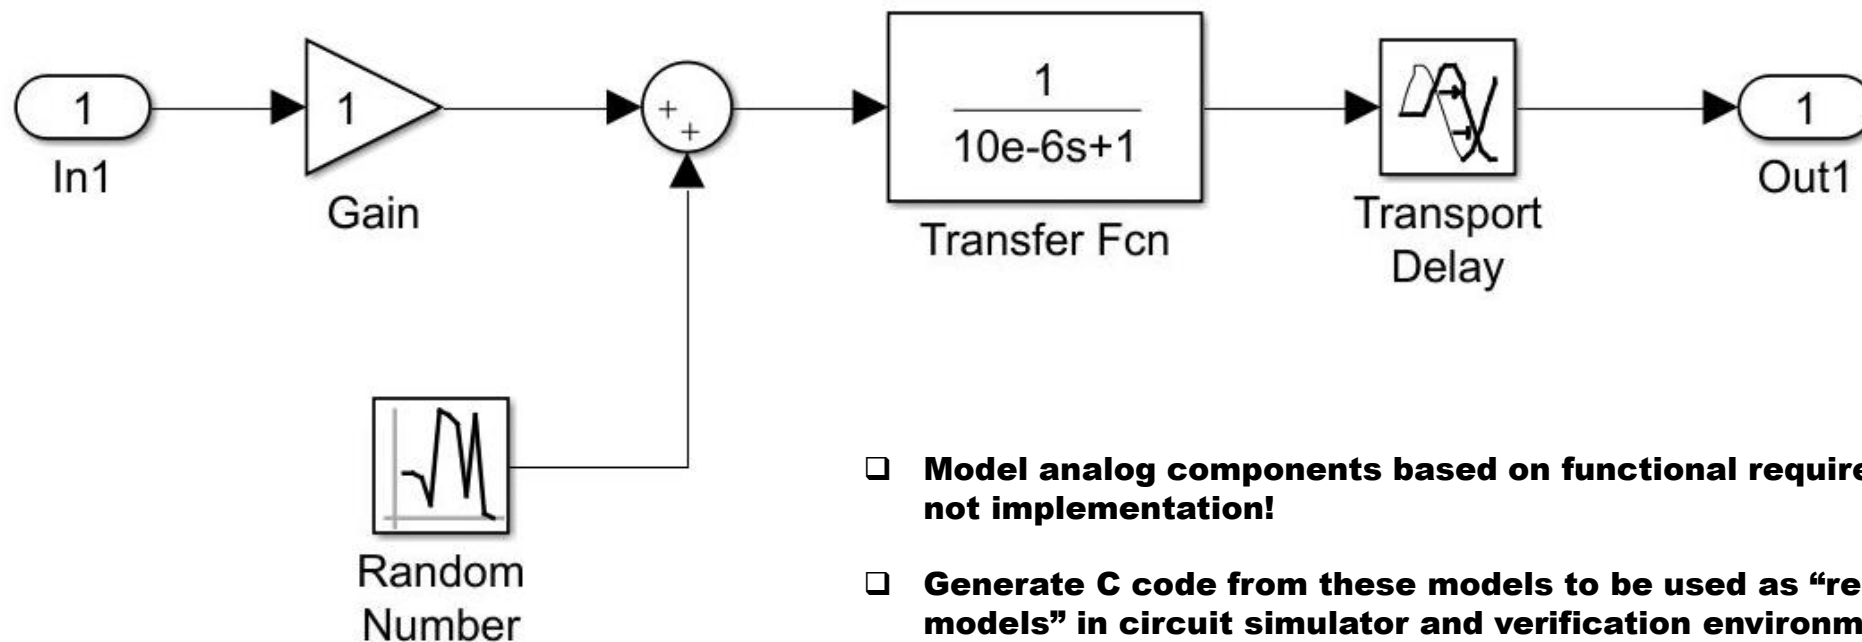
1

In1

1

Gain

+
+

1
10e-6s+1

Transfer Fcn

Transport Delay

1

Out1

Random Number

❑ Model analog components based on functional require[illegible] not implementation!

❑ Generate C code from these models to be used as "re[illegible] models" in circuit simulator and verification environm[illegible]